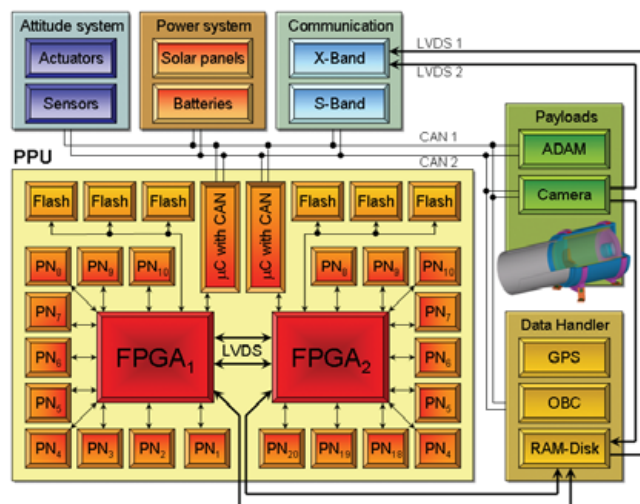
Attitude system

Actuators

Sensors

Power system

Solar panels

Batteries

Communication

X-Band

S-Band

LVDS 1

LVDS 2

CAN 1

CAN 2

Payloads

ADAM

Camera

PPU

Flash

Flash

Flash

µC with CAN

µC with CAN

Flash

Flash

Flash

$PN_8$

$PN_9$

$PN_{10}$

$PN_8$

$PN_9$

$PN_{10}$

$PN_7$

$PN_7$

$PN_6$

$PN_6$

$PN_5$

$PN_5$

$FPGA_1$

LVDS

$FPGA_2$

$PN_4$

$PN_3$

$PN_2$

$PN_1$

$PN_{20}$

$PN_{19}$

$PN_{18}$

$PN_4$

Data Handler

GPS

OBC

RAM-Disk